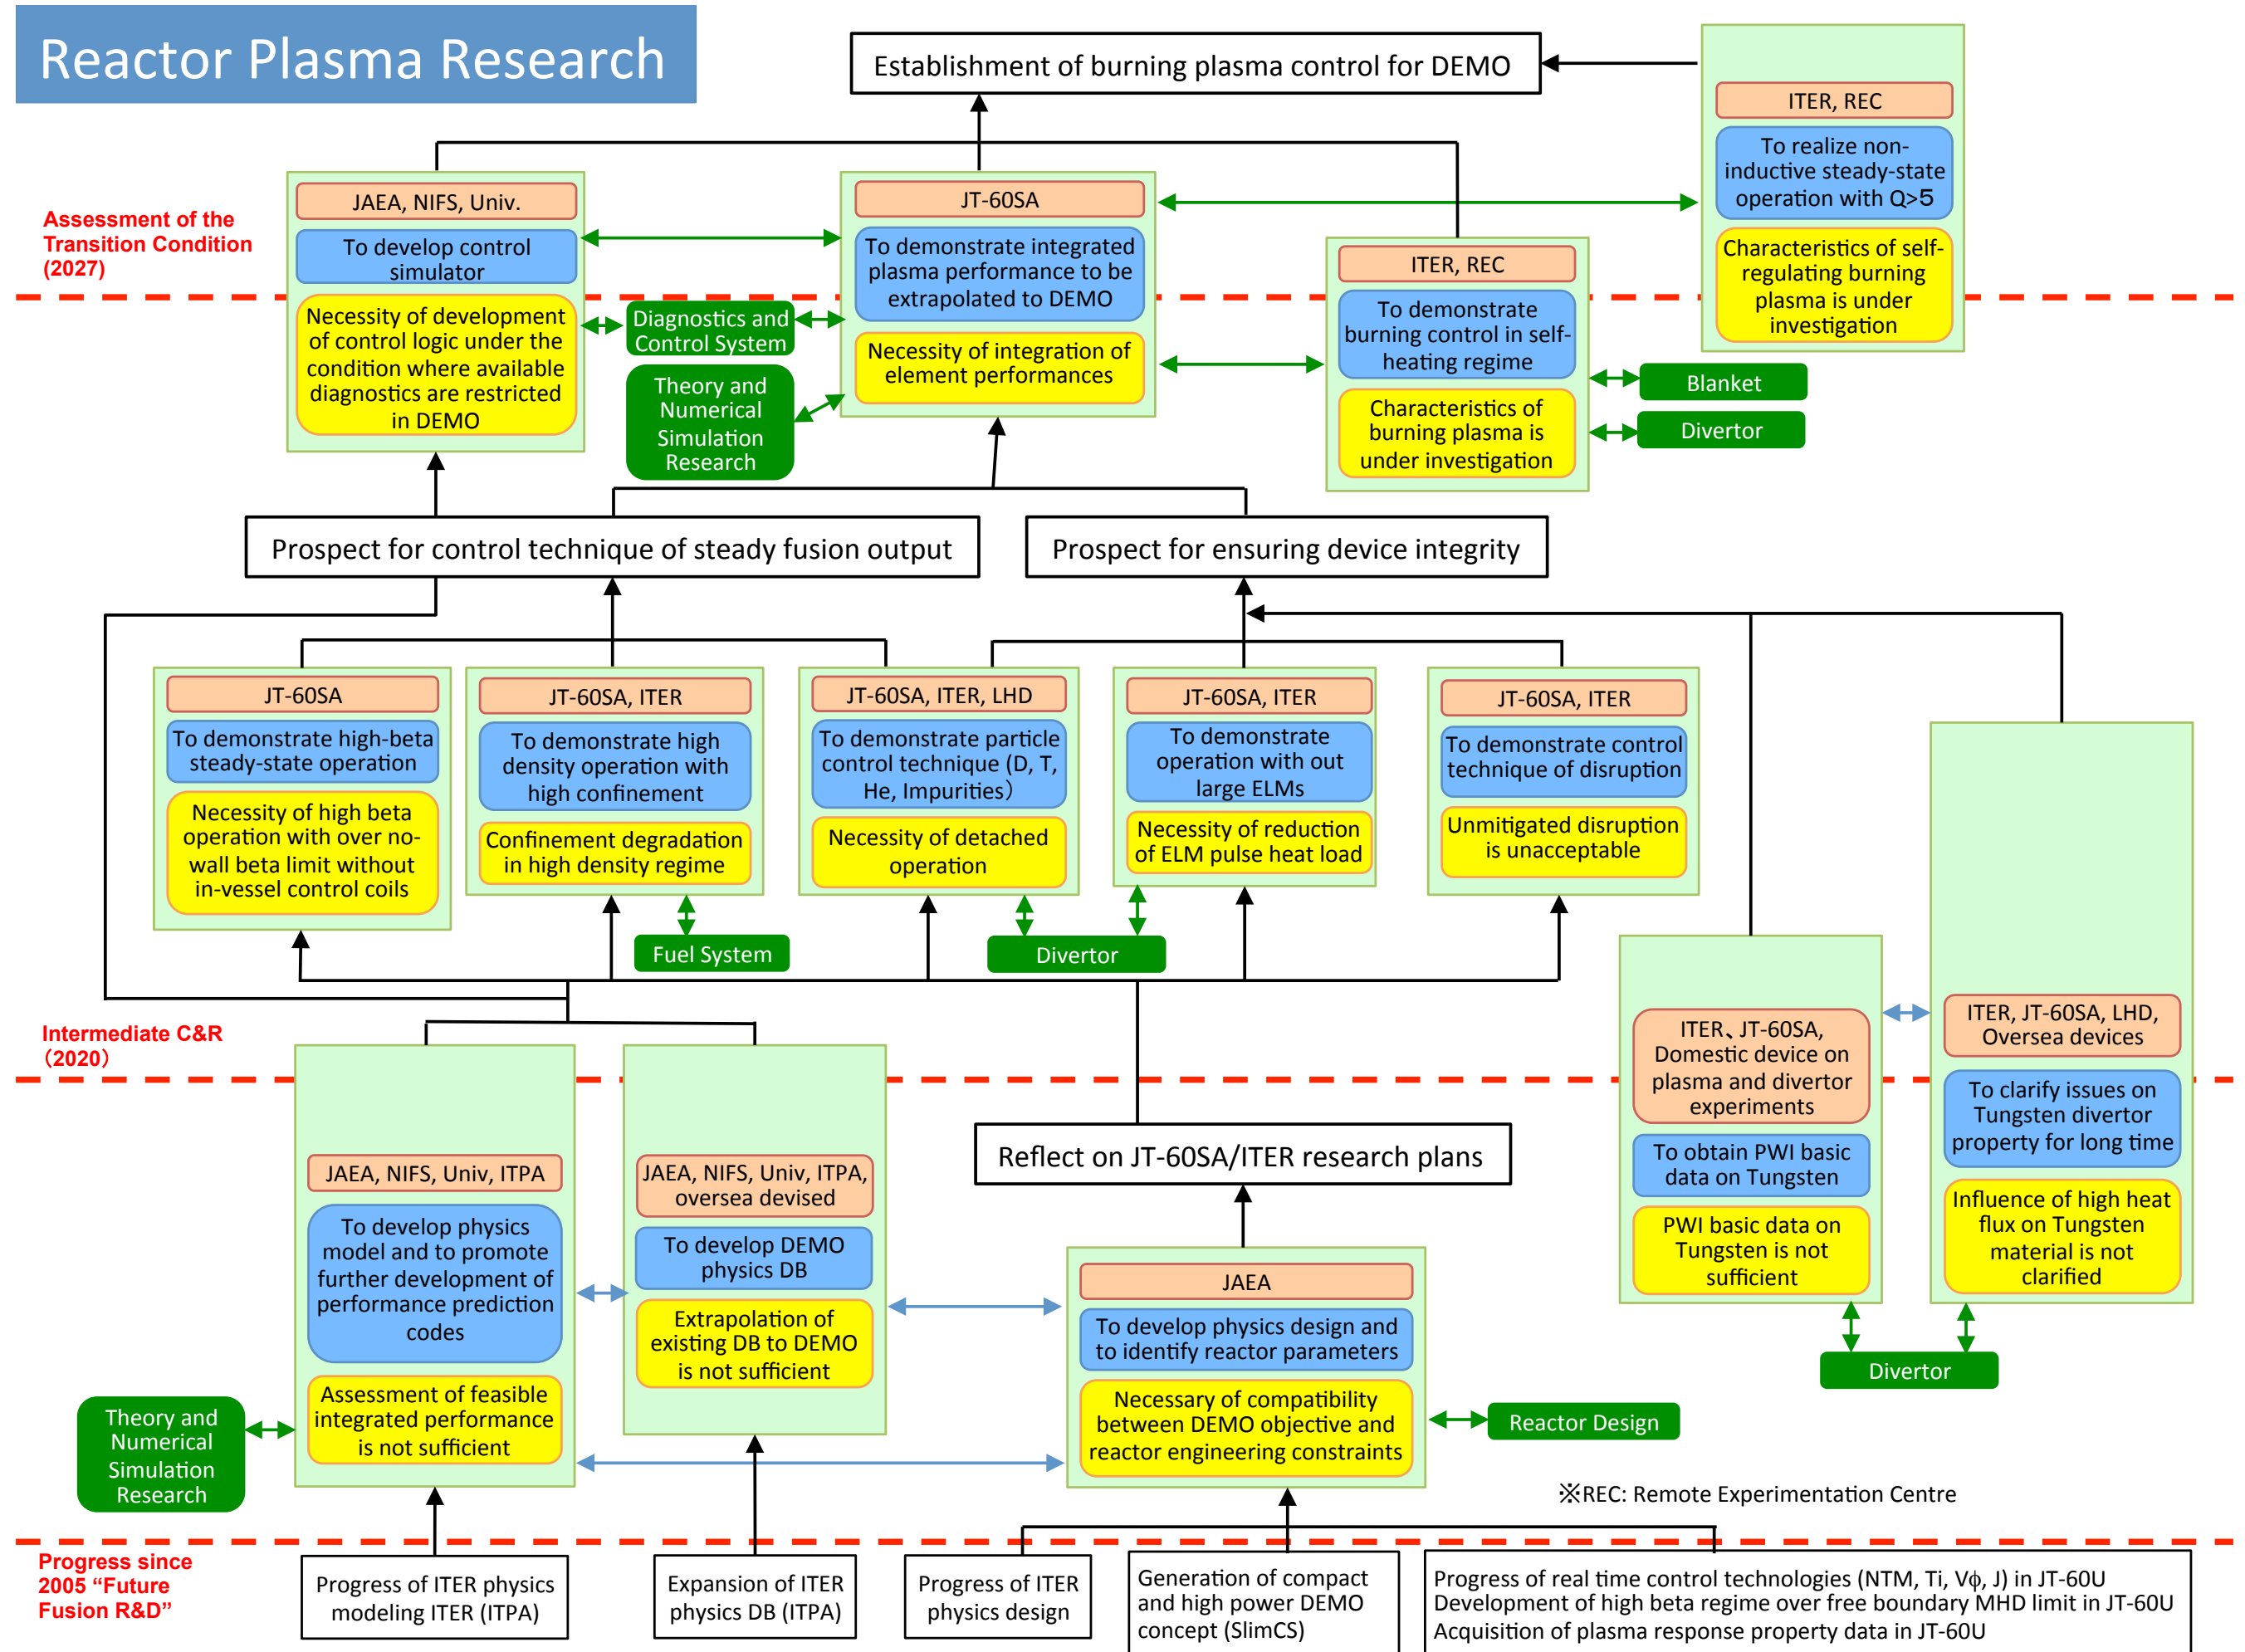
Reactor Plasma Research

Establishment of burning plasma control for DEMO

Assessment of the Transition Condition (2027)

JAEA, NIFS, Univ.
To develop control simulator
Necessity of development of control logic under the condition where available diagnostics are restricted in DEMO

Diagnostics and Control System

Theory and Numerical Simulation Research

JT-60SA
To demonstrate integrated plasma performance to be extrapolated to DEMO
Necessity of integration of element performances

ITER, REC
To demonstrate burning control in self-heating regime
Characteristics of burning plasma is under investigation

Blanket
Divertor

ITER, REC
To realize non-inductive steady-state operation with Q>5
Characteristics of self-regulating burning plasma is under investigation

Prospect for control technique of steady fusion output
Prospect for ensuring device integrity

JT-60SA
To demonstrate high-beta steady-state operation
Necessity of high beta operation with over no-wall beta limit without in-vessel control coils

JT-60SA, ITER
To demonstrate high density operation with high confinement
Confinement degradation in high density regime

JT-60SA, ITER, LHD
To demonstrate particle control technique (D, T, He, Impurities)
Necessity of detached operation

JT-60SA, ITER
To demonstrate operation with out large ELMs
Necessity of reduction of ELM pulse heat load

JT-60SA, ITER
To demonstrate control technique of disruption
Unmitigated disruption is unacceptable

Fuel System
Divertor

Intermediate C&R (2020)

ITER、JT-60SA, Domestic device on plasma and divertor experiments
To obtain PWI basic data on Tungsten
PWI basic data on Tungsten is not sufficient

ITER, JT-60SA, LHD, Oversea devices
To clarify issues on Tungsten divertor property for long time
Influence of high heat flux on Tungsten material is not clarified

Divertor

JAEA, NIFS, Univ, ITPA
To develop physics model and to promote further development of performance prediction codes
Assessment of feasible integrated performance is not sufficient

JAEA, NIFS, Univ, ITPA, oversea devised
To develop DEMO physics DB
Extrapolation of existing DB to DEMO is not sufficient

Reflect on JT-60SA/ITER research plans

JAEA
To develop physics design and to identify reactor parameters
Necessary of compatibility between DEMO objective and reactor engineering constraints

Reactor Design

Theory and Numerical Simulation Research

※REC: Remote Experimentation Centre

Progress since 2005 “Future Fusion R&D”

Progress of ITER physics modeling ITER (ITPA)

Expansion of ITER physics DB (ITPA)

Progress of ITER physics design

Generation of compact and high power DEMO concept (SlimCS)

Progress of real time control technologies (NTM, Ti, Vφ, J) in JT-60U
Development of high beta regime over free boundary MHD limit in JT-60U
Acquisition of plasma response property data in JT-60U